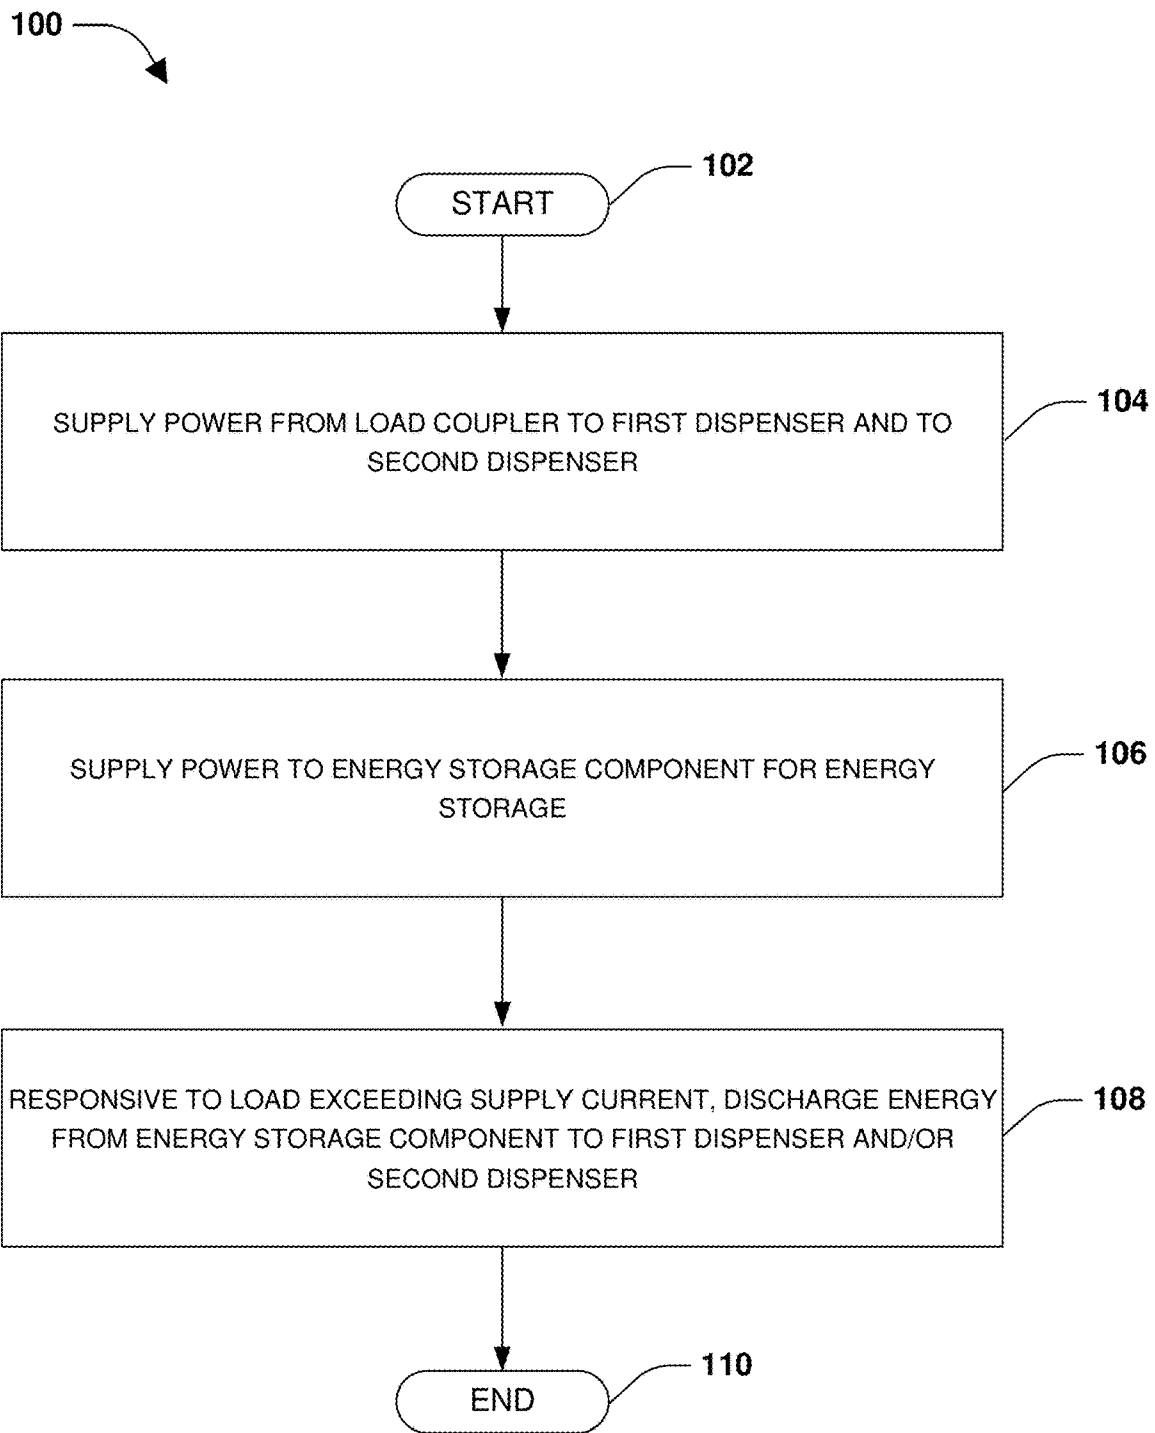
100

START

102

SUPPLY POWER FROM LOAD COUPLER TO FIRST DISPENSER AND TO SECOND DISPENSER

104

SUPPLY POWER TO ENERGY STORAGE COMPONENT FOR ENERGY STORAGE

106

RESPONSIVE TO LOAD EXCEEDING SUPPLY CURRENT, DISCHARGE ENERGY FROM ENERGY STORAGE COMPONENT TO FIRST DISPENSER AND/OR SECOND DISPENSER

108

END

110